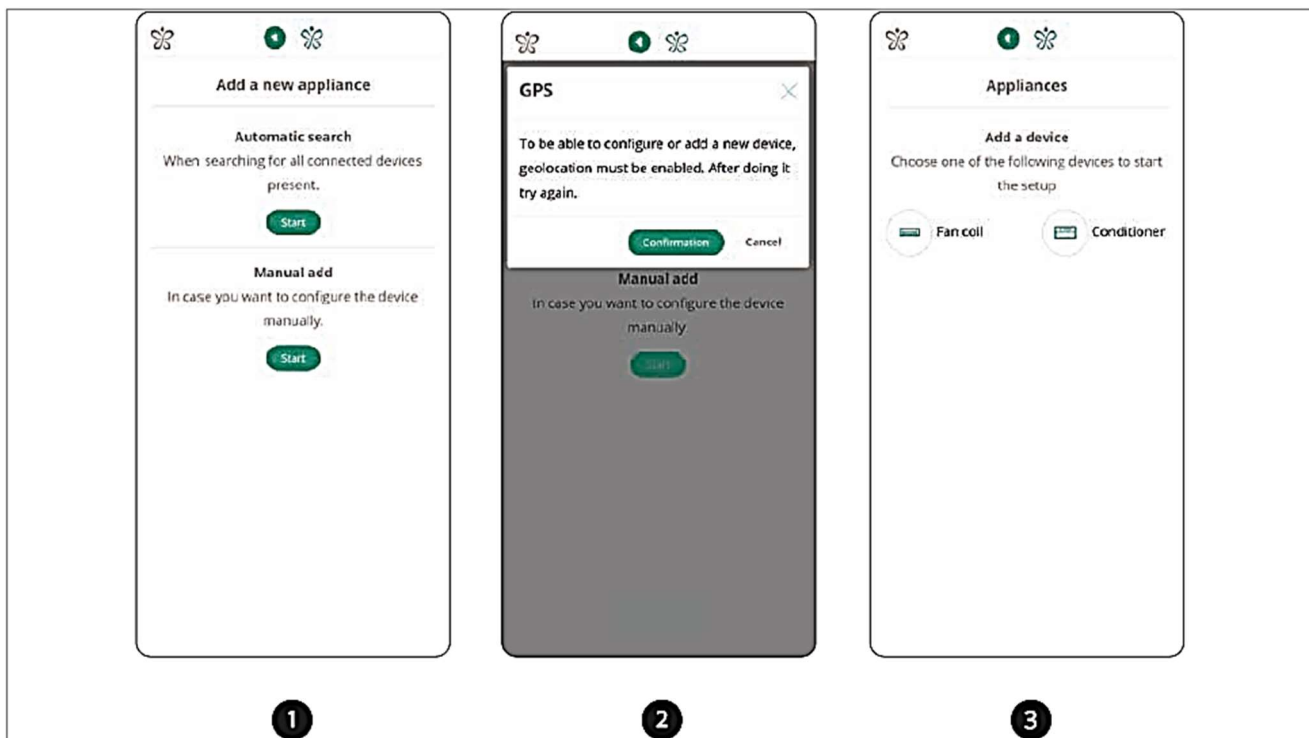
Add a new appliance

Automatic search
When searching for all connected devices present.

Start

Manual add
In case you want to configure the device manually.

Start

GPS

To be able to configure or add a new device, geolocation must be enabled. After doing it try again.

Confirmation Cancel

Manual add
In case you want to configure the device manually.

Start

Appliances

Add a device
Choose one of the following devices to start the setup

Fan coil

Conditioner

1

2

3